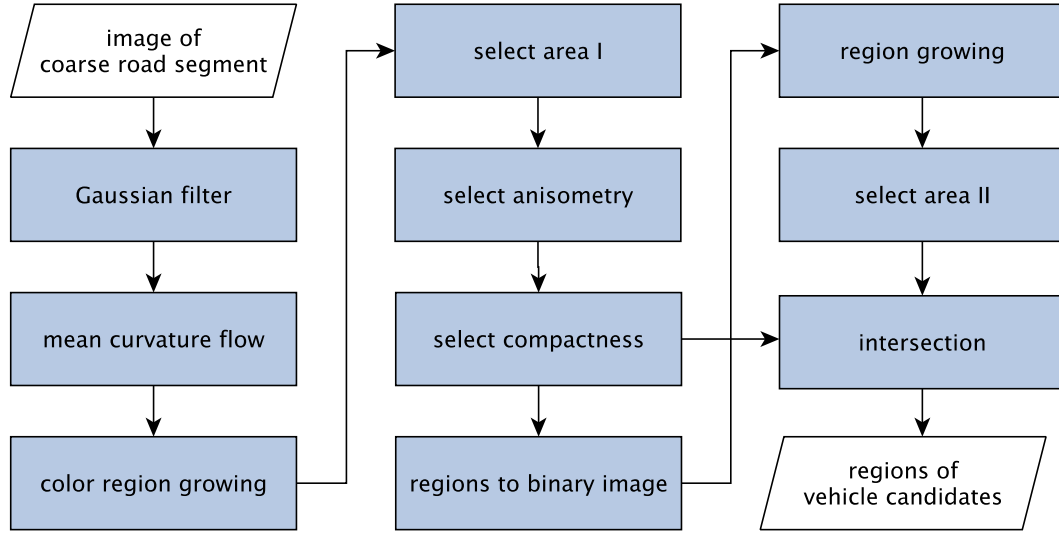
image of coarse road segment

Gaussian filter

mean curvature flow

color region growing

select area I

select anisometry

select compactness

regions to binary image

region growing

select area II

intersection

regions of vehicle candidates